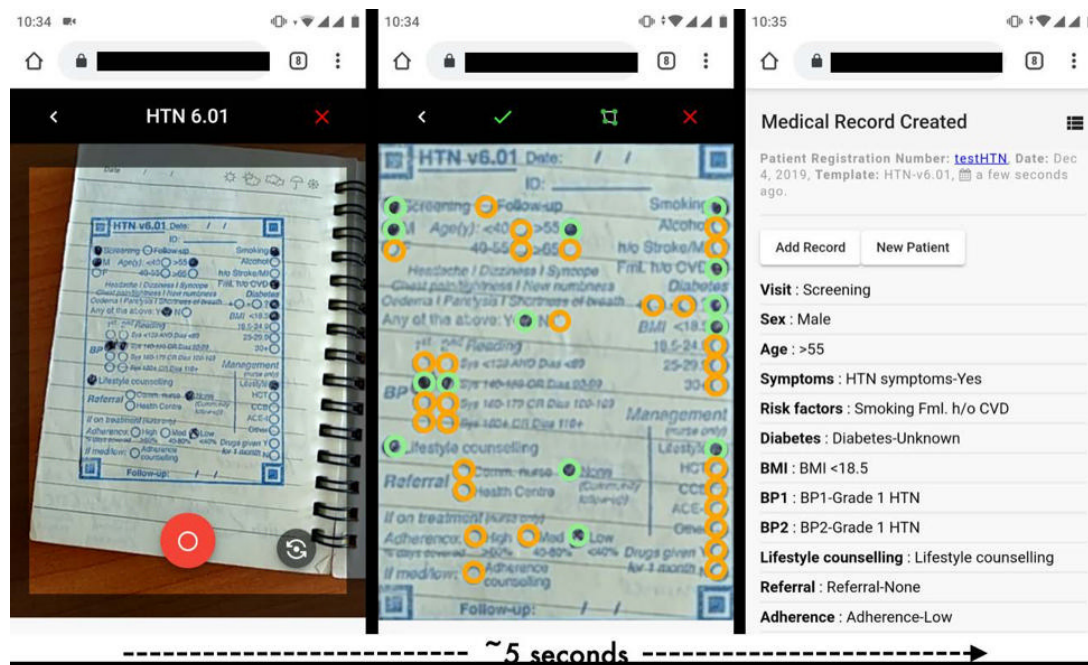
10:34

8

HTN 6.01

Date: / /

HTN v6.01 Date: / /
ID:
Screening Follow-up Smoking
M Age(y): <40 >55 Alcohol
F 40-55 >65 h/o Stroke/MI
Headache / Dizziness / Syncope Fml. h/o CVD
Chest pain/tightness / New numbness Diabetes
Oedema / Paralysis / Shortness of breath + - ?
Any of the above: Y N BMI <18.5
18.5-24.9
1st 2nd Reading 25-29.9
Sys <120 AND Dias <80 30+
BP Sys 140-159 OR Dias 90-99 Management
Sys 160-179 OR Dias 100-109 (nurse only)
Sys 180+ OR Dias 110+ Lifestyle
Lifestyle counselling HCT
Referral Comm. nurse None CCB
Health Centre ACE-I
If on treatment (nurse only) Other
Adherence: High Med Low Drugs given
If med/low: Adherence counselling
Follow-up: / /

10:34

8

10:35

8

Medical Record Created

Patient Registration Number: testHTN, Date: Dec 4, 2019, Template: HTN-v6.01, a few seconds ago.

Add Record New Patient

Visit : Screening
Sex : Male
Age : >55
Symptoms : HTN symptoms-Yes
Risk factors : Smoking Fml. h/o CVD
Diabetes : Diabetes-Unknown
BMI : BMI <18.5
BP1 : BP1-Grade 1 HTN
BP2 : BP2-Grade 1 HTN
Lifestyle counselling : Lifestyle counselling
Referral : Referral-None
Adherence : Adherence-Low

~5 seconds